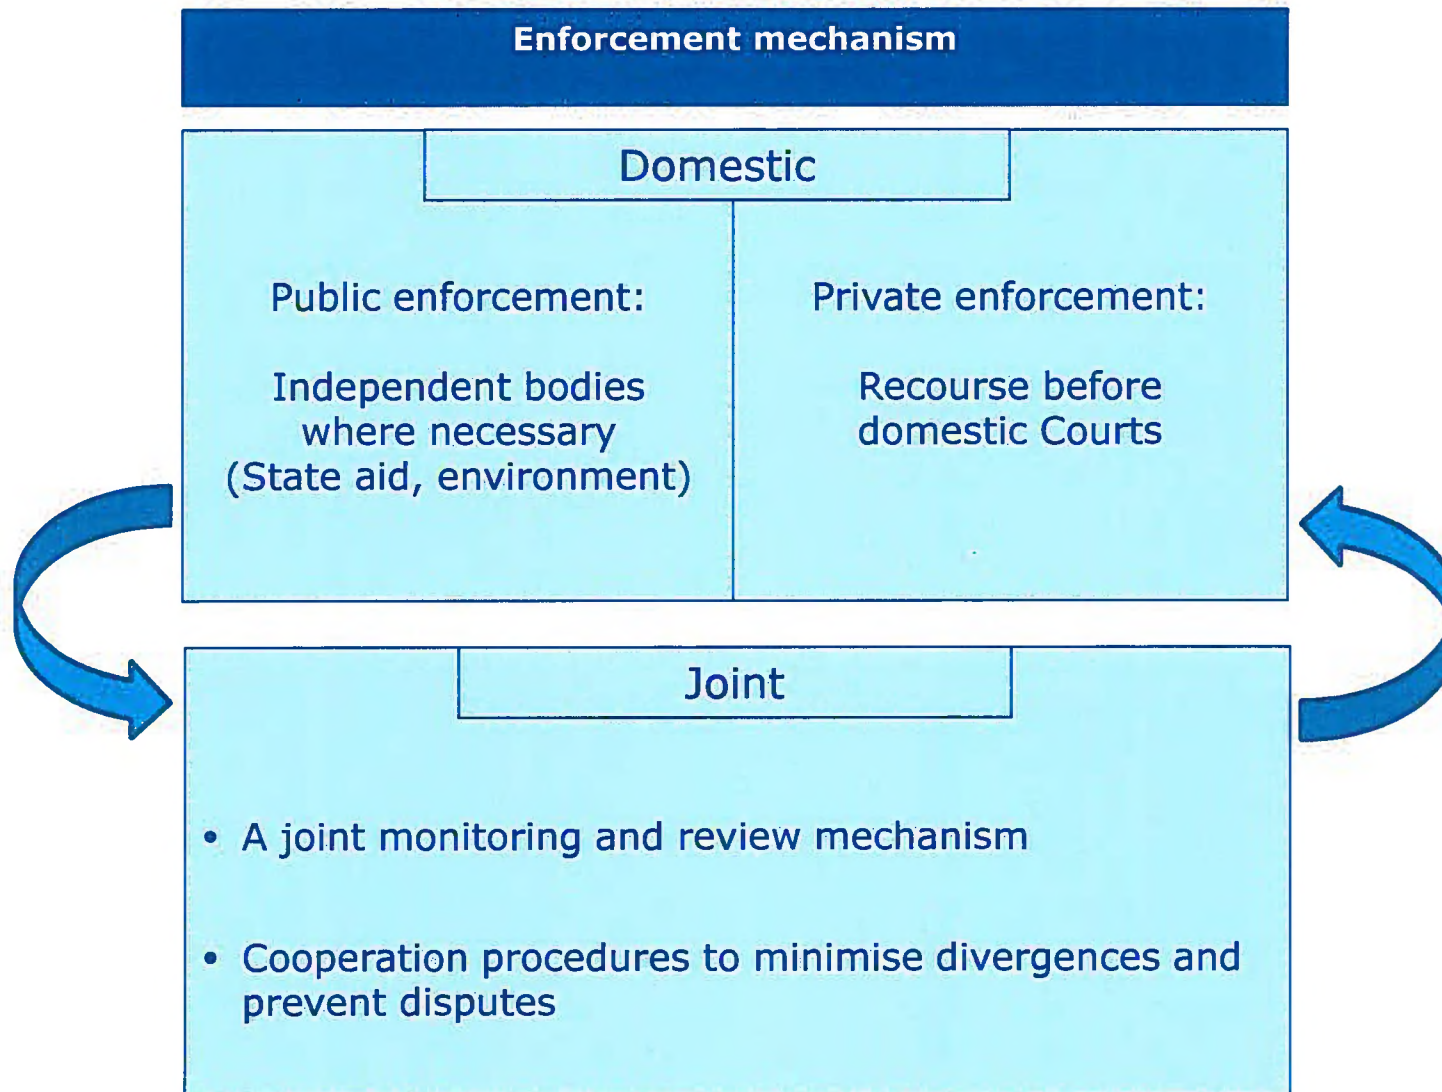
Enforcement mechanism

Domestic

Public enforcement:

Independent bodies where necessary (State aid, environment)

Private enforcement:

Recourse before domestic Courts

Joint

• A joint monitoring and review mechanism

• Cooperation procedures to minimise divergences and prevent disputes